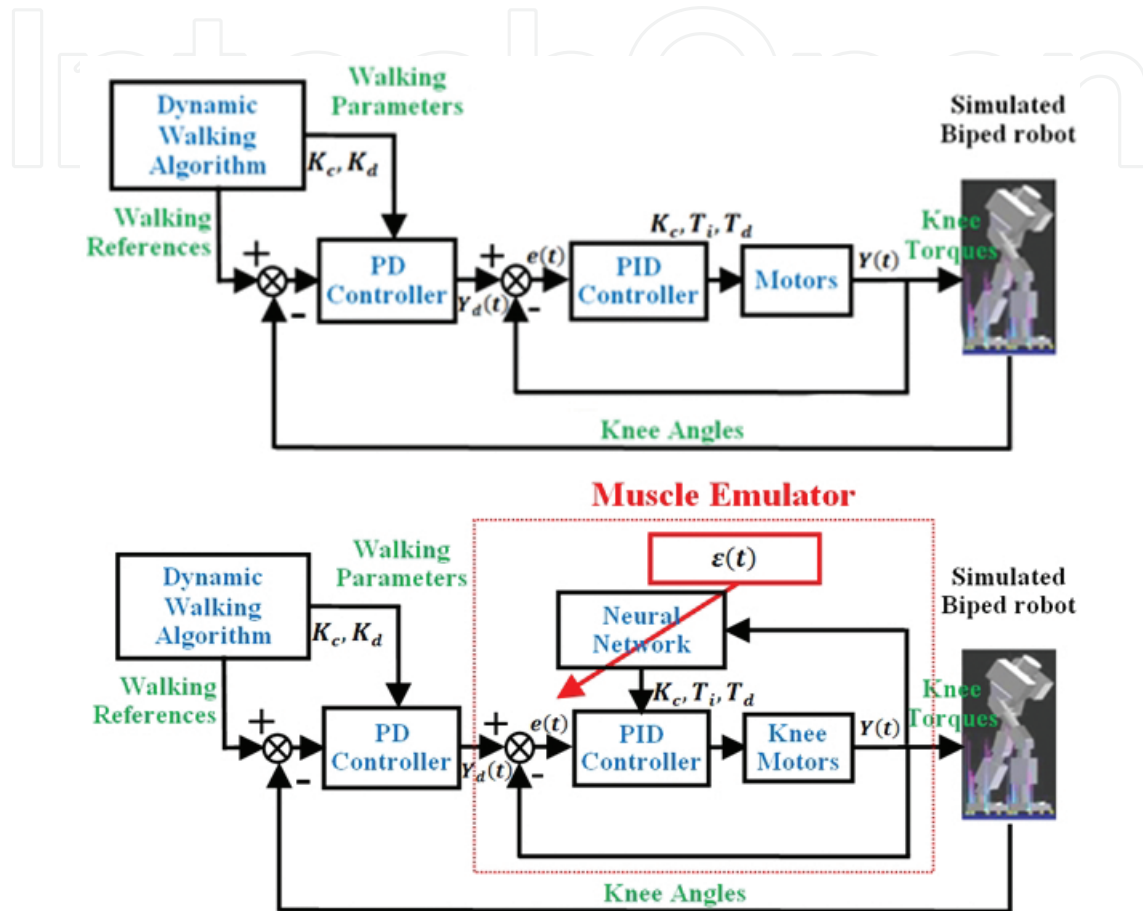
IntechOpen

Dynamic Walking Algorithm

Walking Parameters

$K_c, K_d$

Simulated Biped robot

Walking References

+

-

PD Controller

$Y_d(t)$

+

$e(t)$

-

$K_c, T_i, T_d$

PID Controller

Motors

$Y(t)$

Knee Torques

Knee Angles

Muscle Emulator

$\varepsilon(t)$

Dynamic Walking Algorithm

Walking Parameters

$K_c, K_d$

Simulated Biped robot

Neural Network

Walking References

+

-

PD Controller

$Y_d(t)$

+

$e(t)$

-

$K_c, T_i, T_d$

PID Controller

Knee Motors

$Y(t)$

Knee Torques

Knee Angles